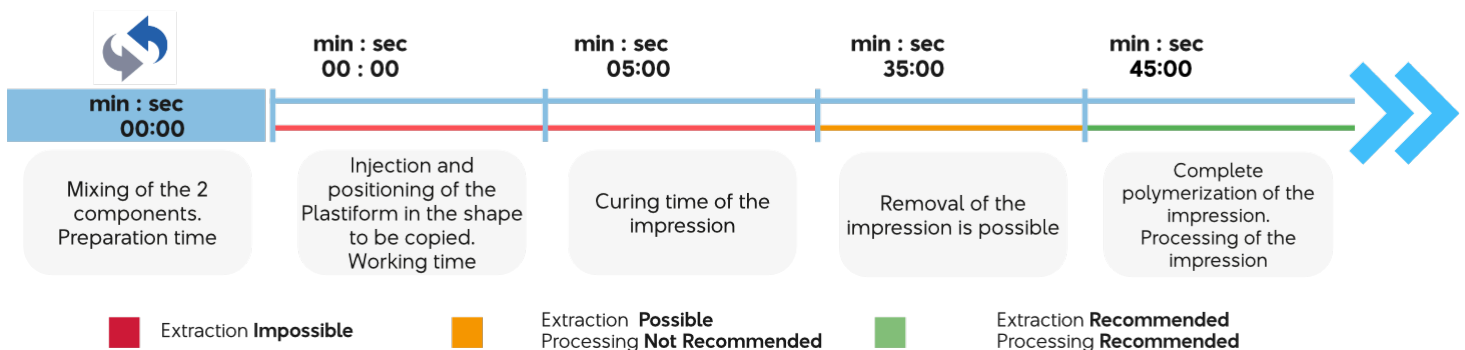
min : sec
00:00

min : sec
00 : 00

min : sec
05:00

min : sec
35:00

min : sec
45:00

Mixing of the 2 components. Preparation time

Injection and positioning of the Plastiform in the shape to be copied. Working time

Curing time of the impression

Removal of the impression is possible

Complete polymerization of the impression. Processing of the impression

Extraction **Impossible**

Extraction **Possible**
Processing **Not Recommended**

Extraction **Recommended**
Processing **Recommended**